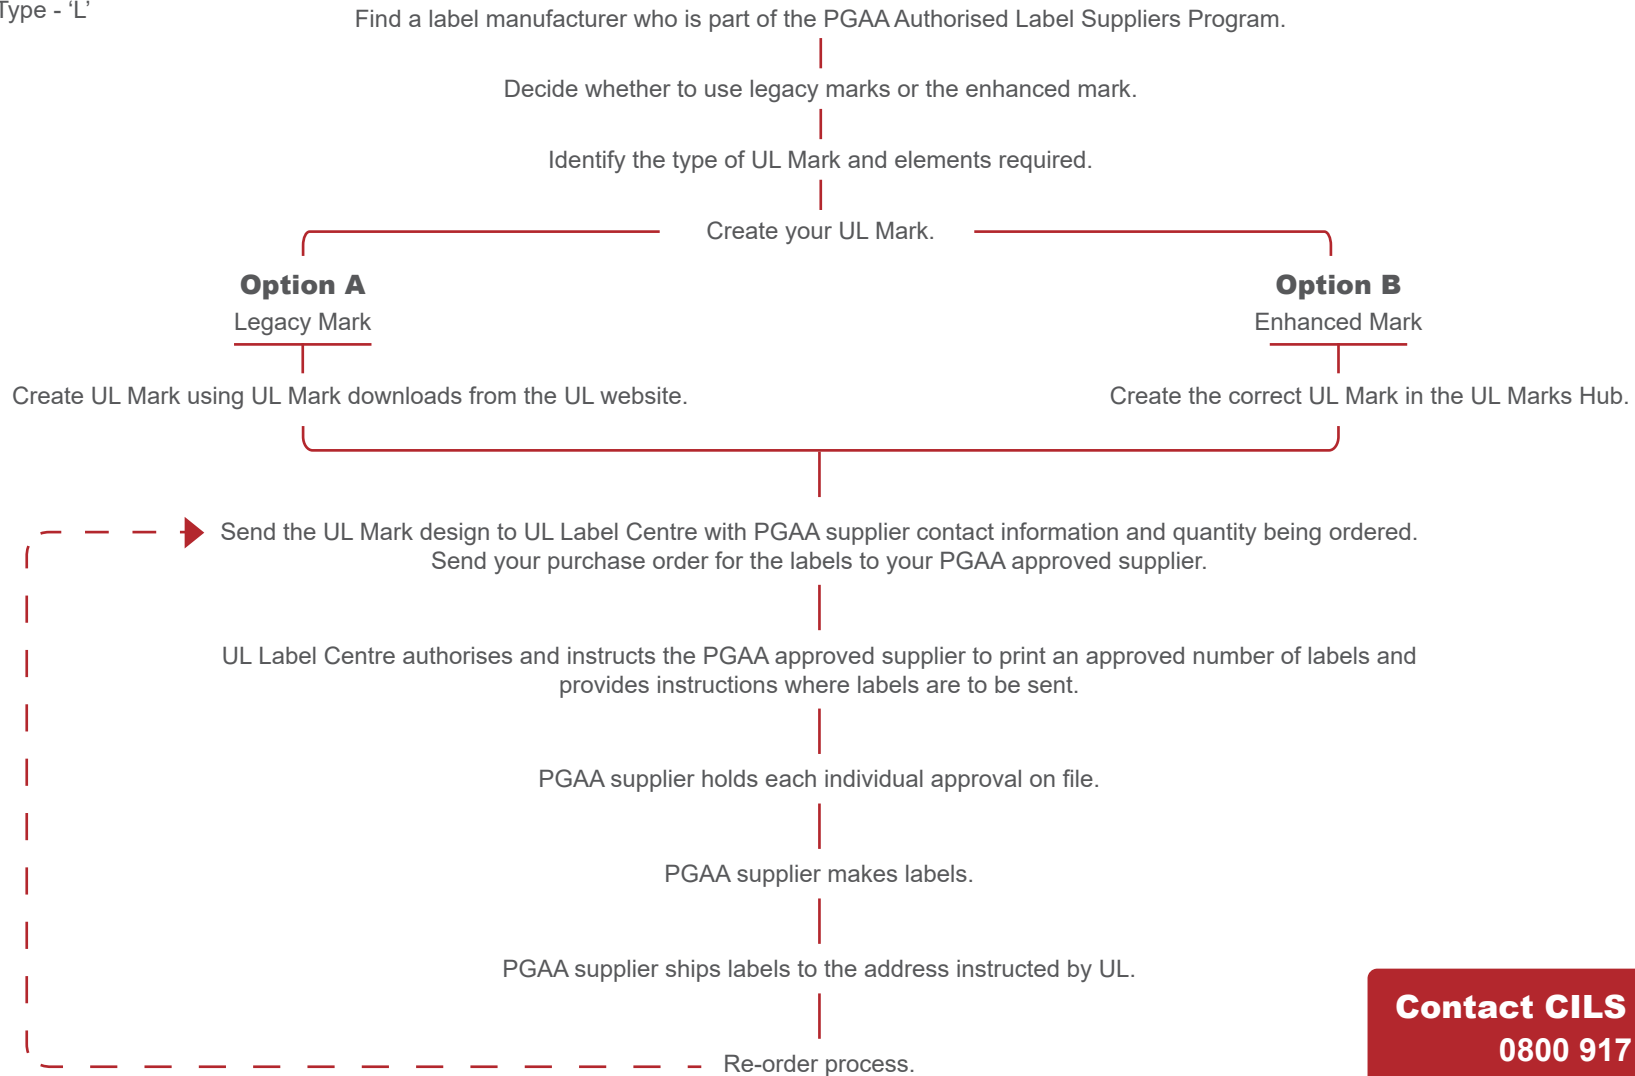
Type - ‘L’

Find a label manufacturer who is part of the PGAA Authorised Label Suppliers Program.

Decide whether to use legacy marks or the enhanced mark.

Identify the type of UL Mark and elements required.

Create your UL Mark.

Option A
Legacy Mark

Create UL Mark using UL Mark downloads from the UL website.

Option B
Enhanced Mark

Create the correct UL Mark in the UL Marks Hub.

Send the UL Mark design to UL Label Centre with PGAA supplier contact information and quantity being ordered. Send your purchase order for the labels to your PGAA approved supplier.

UL Label Centre authorises and instructs the PGAA approved supplier to print an approved number of labels and provides instructions where labels are to be sent.

PGAA supplier holds each individual approval on file.

PGAA supplier makes labels.

PGAA supplier ships labels to the address instructed by UL.

Re-order process.

Contact CILS
0800 917